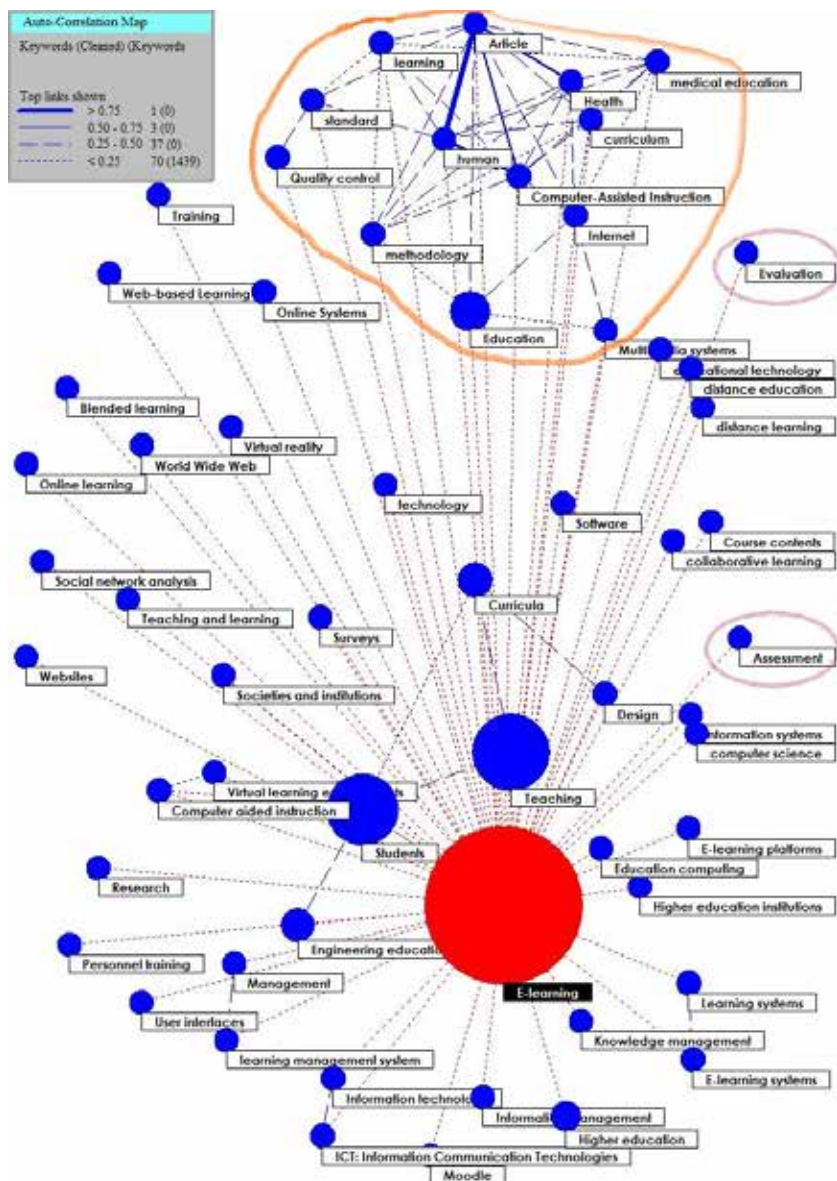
Auto-Correlation Map

Keywords (Cleaned) (Keywords

Top links shown
> 0.75 1 (0)
0.50 - 0.75 3 (0)
0.25 - 0.50 37 (0)
< 0.25 70 (1439)

Article
learning
medical education
Health
standard
curriculum
human
Quality control
Computer-Assisted Instruction
Internet
methodology
Training
Evaluation
Web-based Learning
Online Systems
Education
Multi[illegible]ia systems
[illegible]ational technology
distance education
distance learning
Blended learning
Virtual reality
World Wide Web
Online learning
technology
Software
Course contents
collaborative learning
Social network analysis
Teaching and learning
Curricula
Surveys
Assessment
Websites
Societies and institutions
Design
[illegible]nformation systems
computer science
Virtual learning e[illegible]s
Computer aided indruction
Teaching
Students
E-learning platforms
Education computing
Research
Higher education institutions
Engineering educatio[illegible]
Personnel training
Management
E-learning
Learning systems
User interfaces
Knowledge management
learning management system
E-learning systems
Information technolo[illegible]
Informati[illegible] management
Higher education
ICT: Information Communication Technologies
Moodle